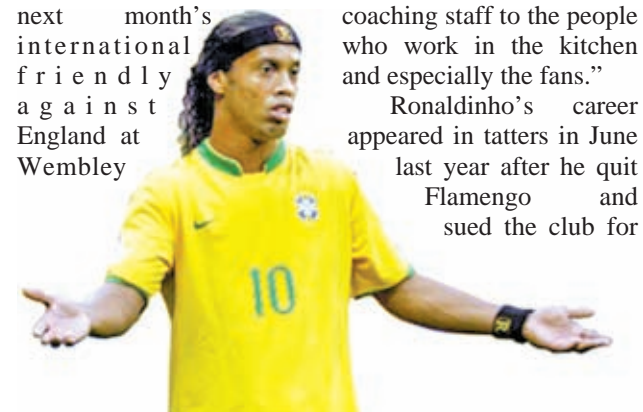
next month's international friendly against England at Wembley

coaching staff to the people who work in the kitchen and especially the fans."

Ronaldinho's career appeared in tatters in June last year after he quit Flamengo and sued the club for

10